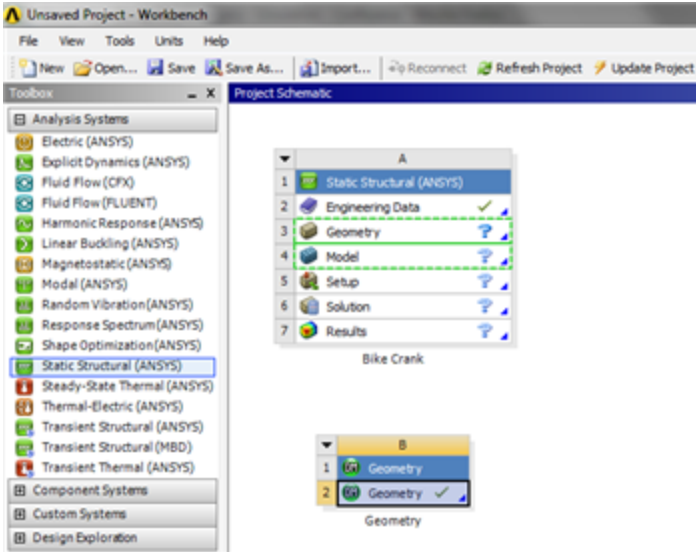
Unsaved Project - Workbench

File View Tools Units Help

New Open... Save Save As... Import... Reconnect Refresh Project Update Project

Toolbox

Analysis Systems

Electric (ANSYS)
Explicit Dynamics (ANSYS)
Fluid Flow (CFX)
Fluid Flow (FLUENT)
Harmonic Response (ANSYS)
Linear Buckling (ANSYS)
Magnetostatic (ANSYS)
Modal (ANSYS)
Random Vibration (ANSYS)
Response Spectrum (ANSYS)
Shape Optimization (ANSYS)
Static Structural (ANSYS)
Steady-State Thermal (ANSYS)
Thermal-Electric (ANSYS)
Transient Structural (ANSYS)
Transient Structural (MBD)
Transient Thermal (ANSYS)

Component Systems
Custom Systems
Design Exploration

Project Schematic

| | A |
|---|---|
| 1 | Static Structural (ANSYS) |
| 2 | Engineering Data ✓ |
| 3 | Geometry ? |
| 4 | Model ? |
| 5 | Setup ? |
| 6 | Solution ? |
| 7 | Results ? |

Bike Crank

| | B |
|---|---|
| 1 | Geometry |
| 2 | Geometry ✓ |

Geometry